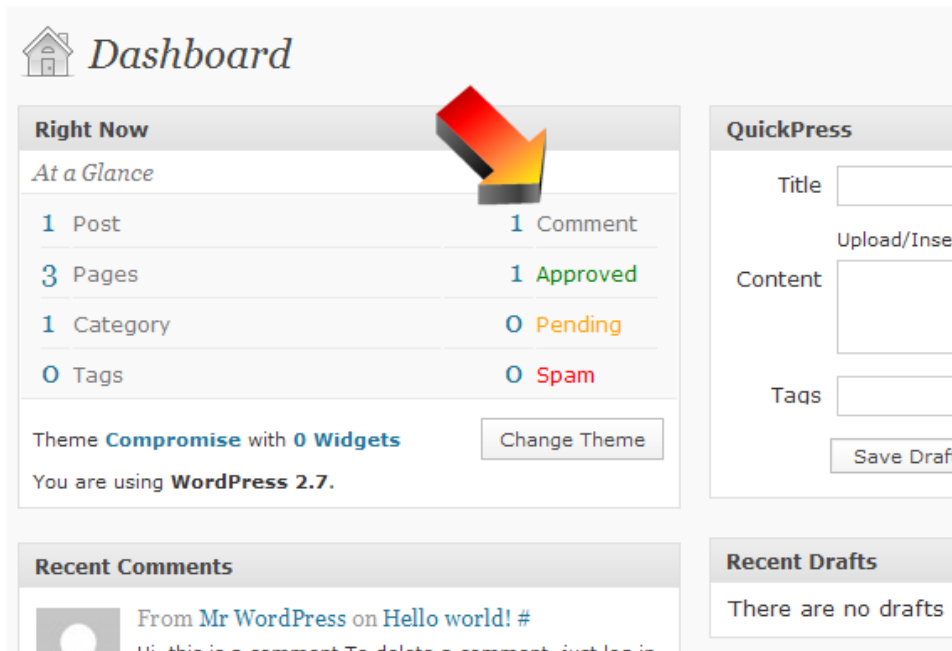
Dashboard

Right Now

At a Glance

| | | | |
|---|---|---|---|
| 1 | Post | 1 | Comment |
| 3 | Pages | 1 | Approved |
| 1 | Category | 0 | Pending |
| 0 | Tags | 0 | Spam |

Theme Compromise with 0 Widgets

Change Theme

You are using WordPress 2.7.

Recent Comments

From Mr WordPress on Hello world! #

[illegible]

QuickPress

Title

Upload/Inse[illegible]

Content

Tags

Save Draf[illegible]

Recent Drafts

There are no drafts